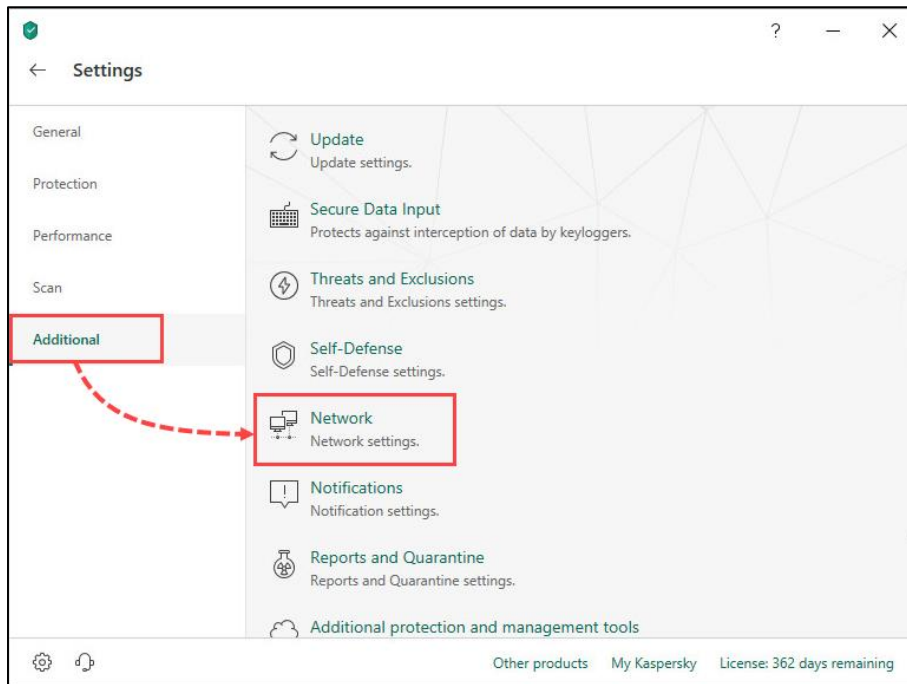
?

Settings

General

Protection

Performance

Scan

Additional

Update
Update settings.

Secure Data Input
Protects against interception of data by keyloggers.

Threats and Exclusions
Threats and Exclusions settings.

Self-Defense
Self-Defense settings.

Network
Network settings.

Notifications
Notification settings.

Reports and Quarantine
Reports and Quarantine settings.

Additional protection and management tools

Other products My Kaspersky License: 362 days remaining